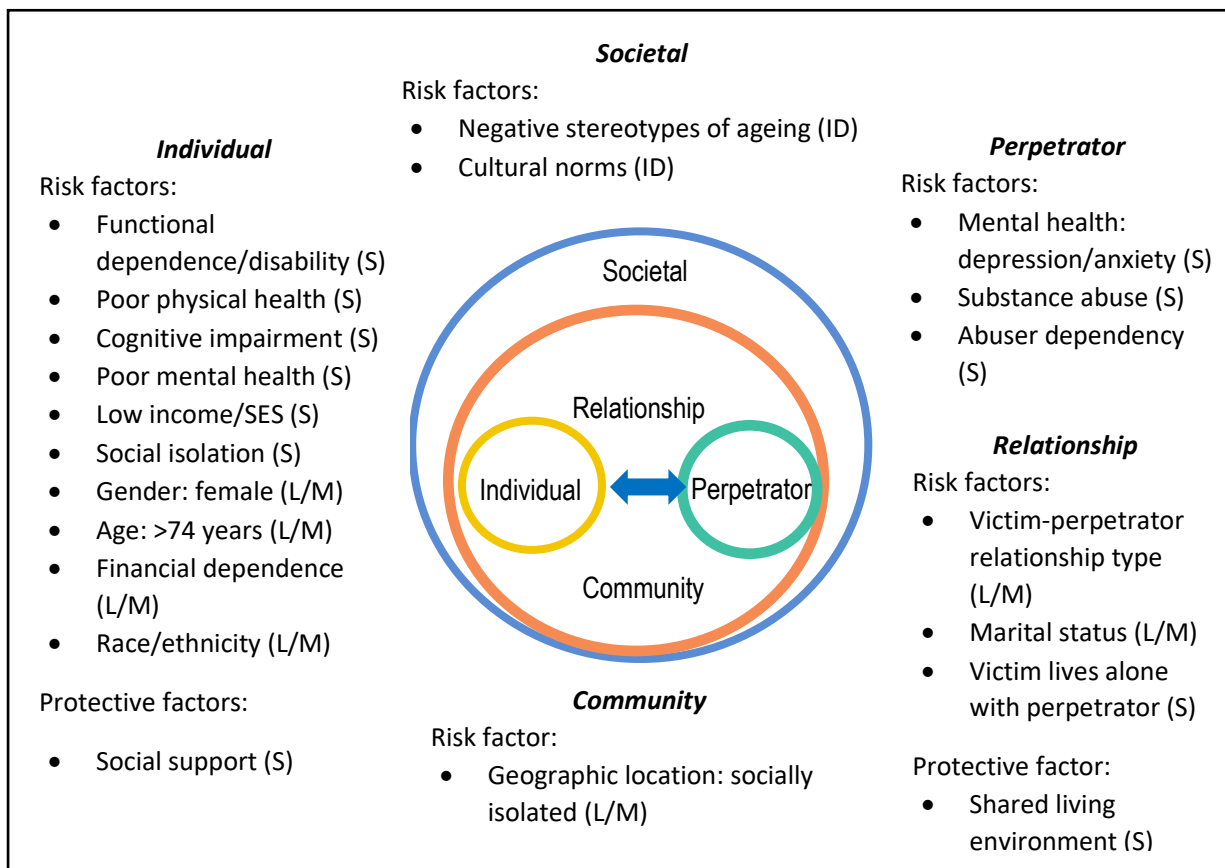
***Societal***

Risk factors:
- Negative stereotypes of ageing (ID)
- Cultural norms (ID)

***Individual***

Risk factors:
- Functional dependence/disability (S)
- Poor physical health (S)
- Cognitive impairment (S)
- Poor mental health (S)
- Low income/SES (S)
- Social isolation (S)
- Gender: female (L/M)
- Age: >74 years (L/M)
- Financial dependence (L/M)
- Race/ethnicity (L/M)

Protective factors:
- Social support (S)

Societal

Relationship

Individual

Perpetrator

Community

***Perpetrator***

Risk factors:
- Mental health: depression/anxiety (S)
- Substance abuse (S)
- Abuser dependency (S)

***Relationship***

Risk factors:
- Victim-perpetrator relationship type (L/M)
- Marital status (L/M)
- Victim lives alone with perpetrator (S)

Protective factor:
- Shared living environment (S)

***Community***

Risk factor:
- Geographic location: socially isolated (L/M)